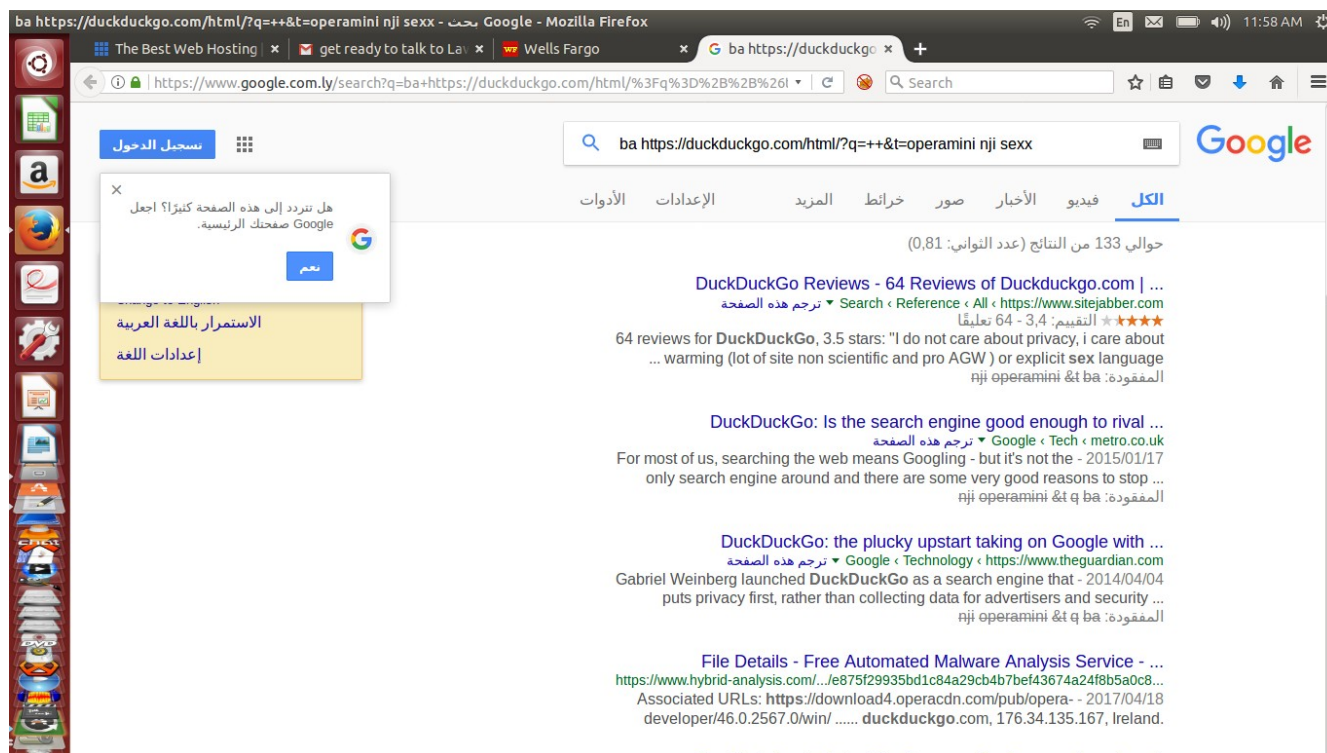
ba https://duckduckgo.com/html/?q=++&t=operamini nji sexx - بحث Google - Mozilla Firefox

En 11:58 AM

The Best Web Hosting | ×
get ready to talk to Lav ×
Wells Fargo ×
ba https://duckduckgo ×

https://www.google.com.ly/search?q=ba+https://duckduckgo.com/html/%3Fq%3D%2B%2B%26t
Search

تسجيل الدخول

ba https://duckduckgo.com/html/?q=++&t=operamini nji sexx

Google

الكل فيديو الأخبار صور خرائط المزيد الإعدادات الأدوات

هل تتردد إلى هذه الصفحة كثيرًا؟ اجعل Google صفحتك الرئيسية.

نعم

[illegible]

الاستمرار باللغة العربية

إعدادات اللغة

حوالي 133 من النتائج (عدد الثواني: 0,81)

DuckDuckGo Reviews - 64 Reviews of Duckduckgo.com | ...
https://www.sitejabber.com › All › Reference › Search ▾ ترجم هذه الصفحة
★★★★★ التقييم: 3,4 - 64 تعليقًا
64 reviews for DuckDuckGo, 3.5 stars: "I do not care about privacy, i care about warming (lot of site non scientific and pro AGW ) or explicit sex language ...
المفقودة: ba &t operamini nji

DuckDuckGo: Is the search engine good enough to rival ...
metro.co.uk › Tech › Google ▾ ترجم هذه الصفحة
2015/01/17 - For most of us, searching the web means Googling - but it's not the only search engine around and there are some very good reasons to stop ...
المفقودة: ba &t q nji operamini

DuckDuckGo: the plucky upstart taking on Google with ...
https://www.theguardian.com › Technology › Google ▾ ترجم هذه الصفحة
2014/04/04 - Gabriel Weinberg launched DuckDuckGo as a search engine that puts privacy first, rather than collecting data for advertisers and security ...
المفقودة: ba &t q nji operamini

File Details - Free Automated Malware Analysis Service - ...
https://www.hybrid-analysis.com/.../e875f29935bd1c84a29cb4b7bef43674a24f8b5a0c8...
2017/04/18 - Associated URLs: https://download4.operacdn.com/pub/opera-developer/46.0.2567.0/win/ ...... duckduckgo.com, 176.34.135.167, Ireland.